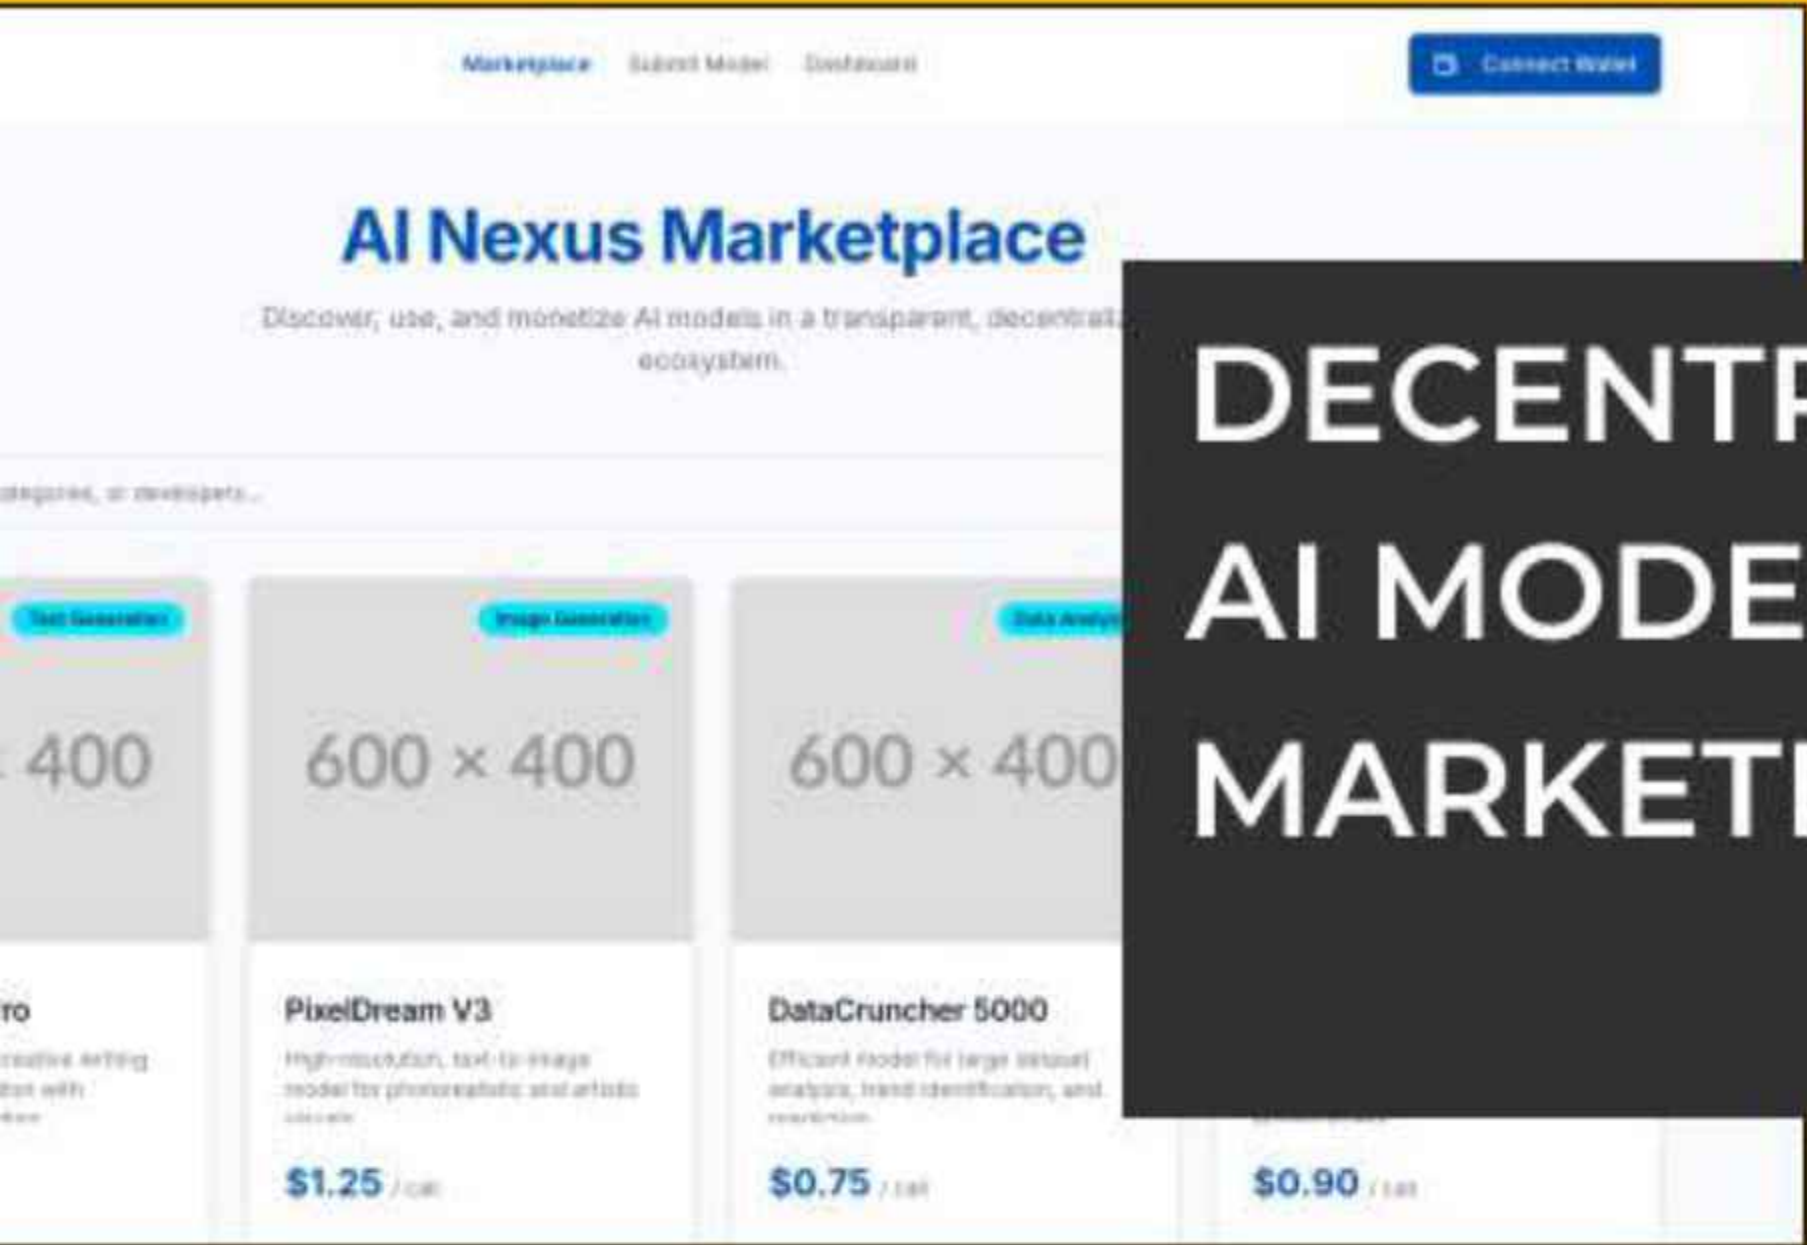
Marketplace Submit Model Dashboard

Connect Wallet

AI Nexus Marketplace

Discover, use, and monetize AI models in a transparent, decentral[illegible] ecosystem.

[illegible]ategories, or developers...

Text Generation

Image Generation

Data Analysis

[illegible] 400

600 × 400

600 × 400

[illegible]ro

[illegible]reative writing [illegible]tion with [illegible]

PixelDream V3

High-resolution, text-to-image model for photorealistic and artistic visuals.

$1.25 / call

DataCruncher 5000

Efficient model for large dataset analysis, trend identification, and prediction.

$0.75 / call

$0.90 / call

DECENTR
AI MODE
MARKETP